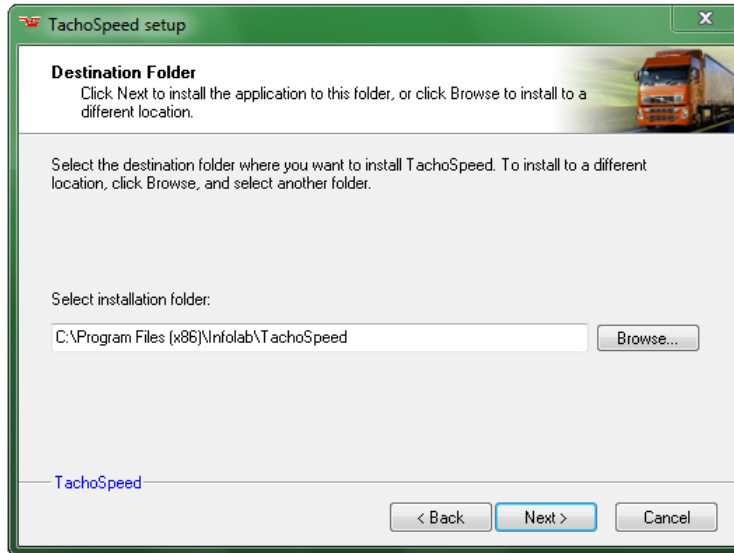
TachoSpeed setup

Destination Folder
Click Next to install the application to this folder, or click Browse to install to a different location.

Select the destination folder where you want to install TachoSpeed. To install to a different location, click Browse, and select another folder.

Select installation folder:

C:\Program Files (x86)\Infolab\TachoSpeed

Browse...

TachoSpeed

< Back

Next >

Cancel